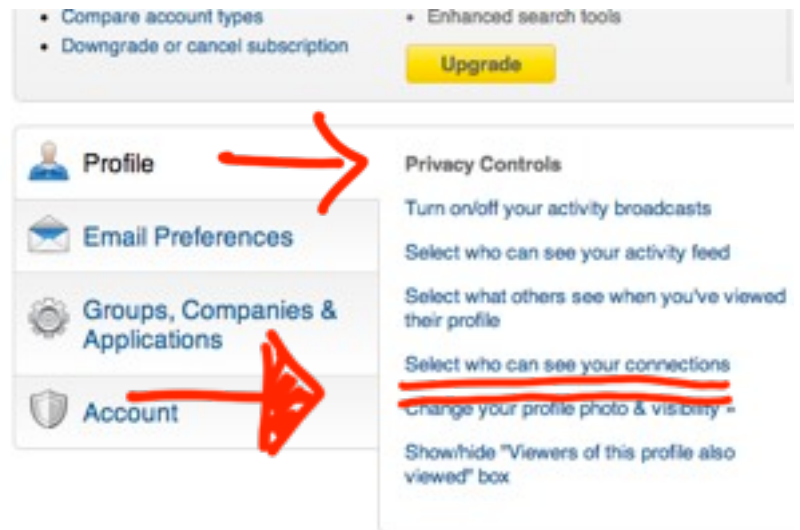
• Compare account types
• Downgrade or cancel subscription

• Enhanced search tools

Upgrade

Profile

Email Preferences

Groups, Companies & Applications

Account

Privacy Controls

Turn on/off your activity broadcasts

Select who can see your activity feed

Select what others see when you've viewed their profile

Select who can see your connections

Change your profile photo & visibility »

Show/hide "Viewers of this profile also viewed" box